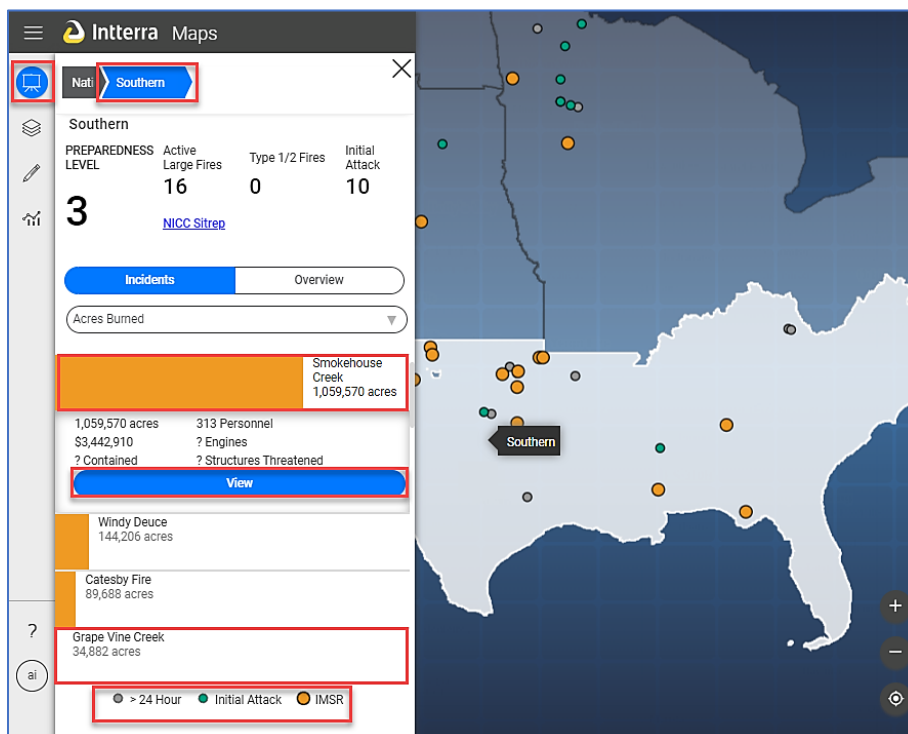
Intterra Maps

Nati Southern

Southern

PREPAREDNESS LEVEL
3

Active Large Fires
16

Type 1/2 Fires
0

Initial Attack
10

NICC Sitrep

Incidents | Overview

Acres Burned

Smokehouse Creek
1,059,570 acres

1,059,570 acres
$3,442,910
? Contained

313 Personnel
? Engines
? Structures Threatened

View

Windy Deuce
144,206 acres

Catesby Fire
89,688 acres

Grape Vine Creek
34,882 acres

> 24 Hour   Initial Attack   IMSR

Southern

?

ai

+

−